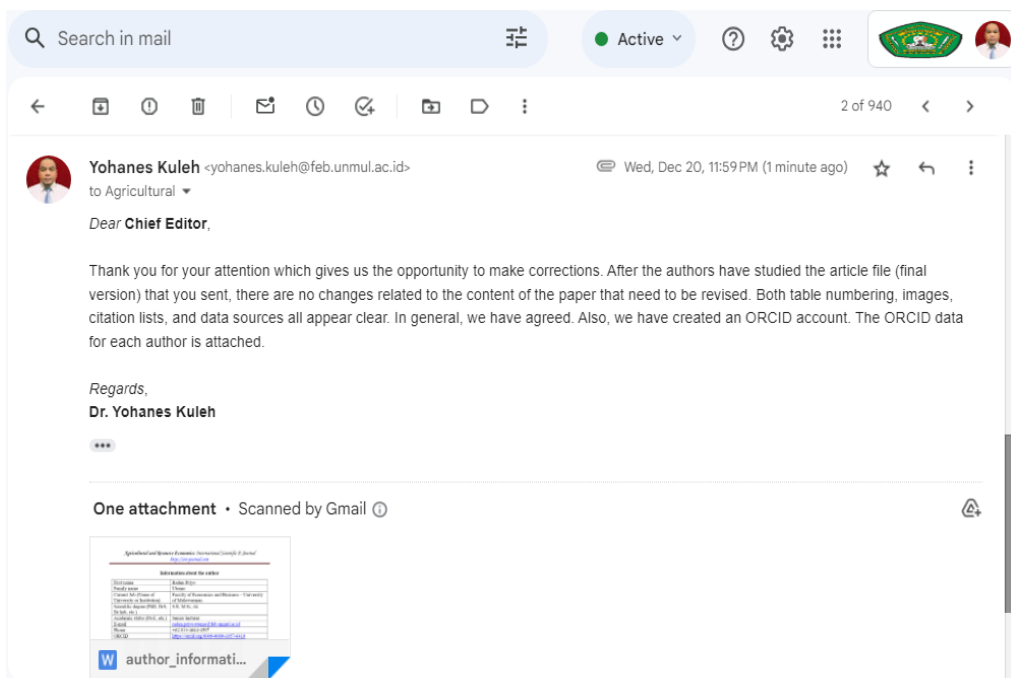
Search in mail

Active

2 of 940

Yohanes Kuleh <yohanes.kuleh@feb.unmul.ac.id>
to Agricultural

Wed, Dec 20, 11:59 PM (1 minute ago)

Dear Chief Editor,

Thank you for your attention which gives us the opportunity to make corrections. After the authors have studied the article file (final version) that you sent, there are no changes related to the content of the paper that need to be revised. Both table numbering, images, citation lists, and data sources all appear clear. In general, we have agreed. Also, we have created an ORCID account. The ORCID data for each author is attached.

Regards,
Dr. Yohanes Kuleh

One attachment • Scanned by Gmail

Agricultural and Resource Economics: International Scientific E-Journal
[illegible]

Information about the author

| First name | Rahm Dijya |
|---|---|
| Family name | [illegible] |
| Current Job (Name of University or Institution) | Faculty of Economics and Business – University of Mulawarman |
| Scientific degree (PhD, DrS, DrSc, etc.) | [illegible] |
| Academic status (Prof., etc.) | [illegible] |
| E-mail | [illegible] |
| Phone | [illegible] |
| ORCID | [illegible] |

author_informati...